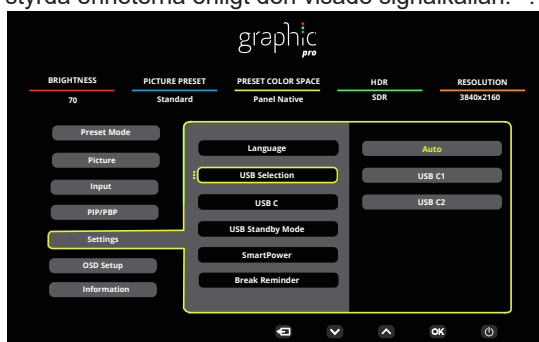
styrda enheterna enligt den visade signalkällan. *

graphic pro

| BRIGHTNESS | PICTURE PRESET | PRESET COLOR SPACE | HDR | RESOLUTION |
|---|---|---|---|---|
| 70 | Standard | Panel Native | SDR | 3840x2160 |

Preset Mode
Picture
Input
PIP/PBP
Settings
OSD Setup
Information

Language
USB Selection
USB C
USB Standby Mode
SmartPower
Break Reminder

Auto
USB C1
USB C2

OK